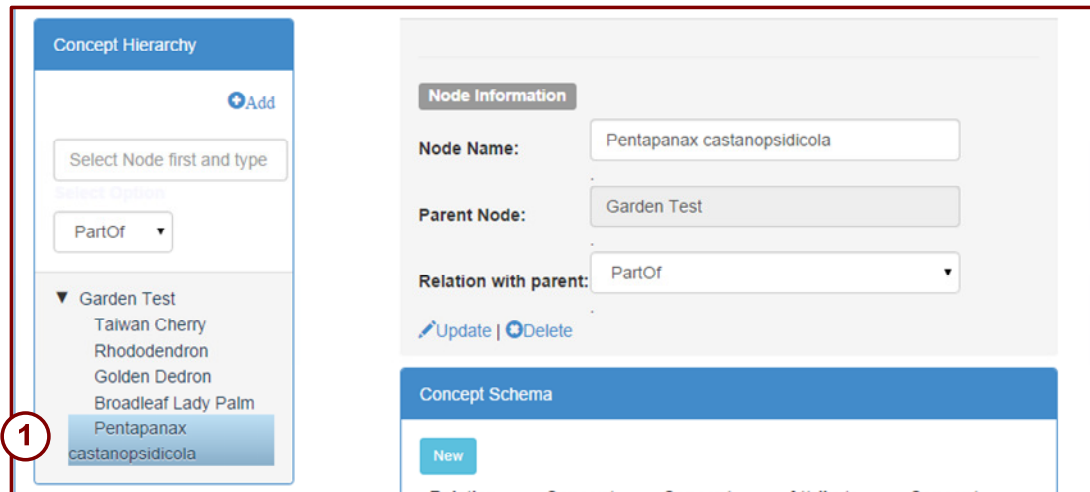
Concept Hierarchy

Add

Select Node first and type

Select Option

PartOf

▼ Garden Test
Taiwan Cherry
Rhododendron
Golden Dedron
Broadleaf Lady Palm
Pentapanax castanopsidicola

1

Node Information

Node Name: Pentapanax castanopsidicola

Parent Node: Garden Test

Relation with parent: PartOf

Update | Delete

Concept Schema

New

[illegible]